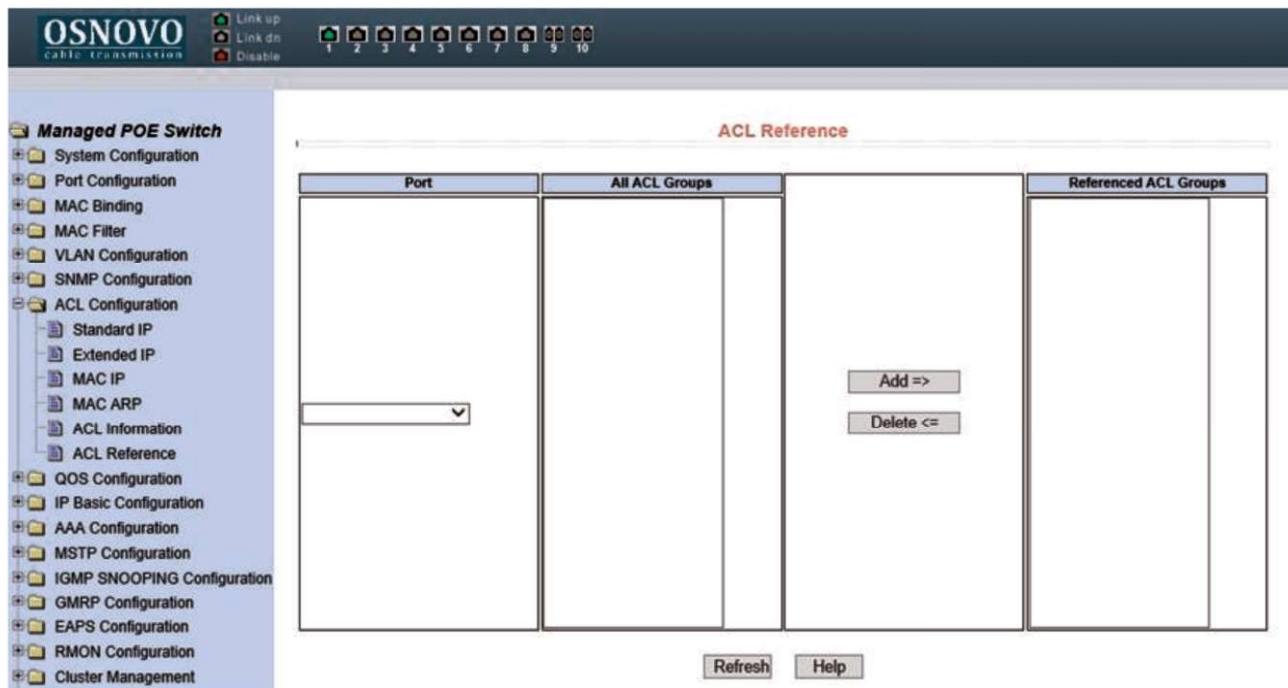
OSNOVO
cable transmission

Link up
Link dn
Disable

1 2 3 4 5 6 7 8 9 10

Managed POE Switch
System Configuration
Port Configuration
MAC Binding
MAC Filter
VLAN Configuration
SNMP Configuration
ACL Configuration
Standard IP
Extended IP
MAC IP
MAC ARP
ACL Information
ACL Reference
QOS Configuration
IP Basic Configuration
AAA Configuration
MSTP Configuration
IGMP SNOOPING Configuration
GMRP Configuration
EAPS Configuration
RMON Configuration
Cluster Management

ACL Reference

| Port | All ACL Groups | | Referenced ACL Groups |
|---|---|---|---|
| | | Add => Delete <= | |

Refresh Help